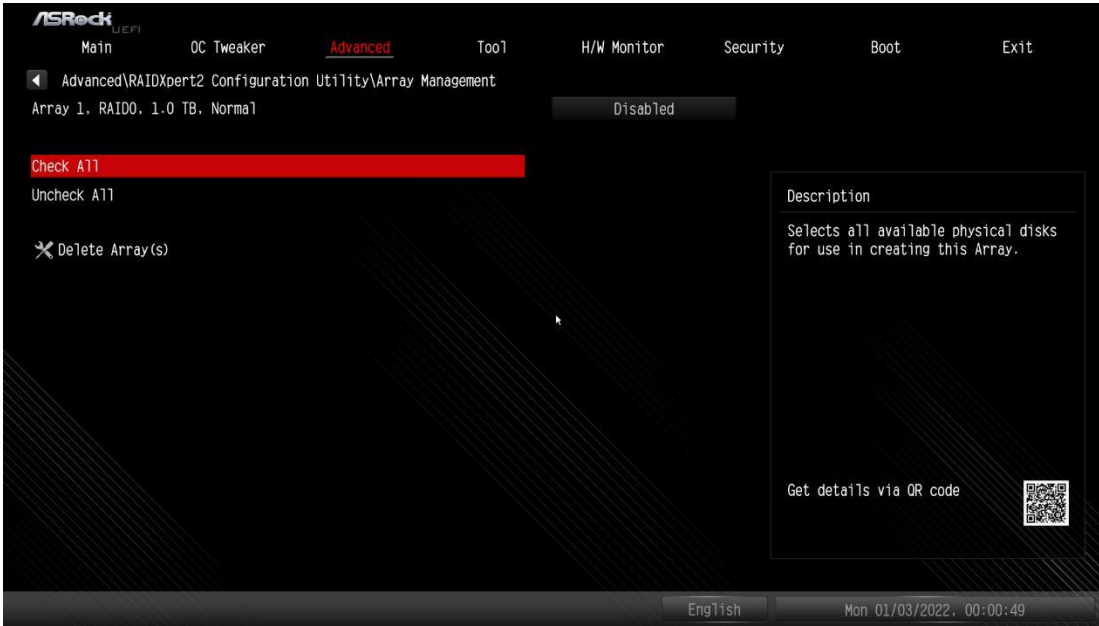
ASRock UEFI

Main OC Tweaker Advanced Tool H/W Monitor Security Boot Exit

Advanced\RAIDXpert2 Configuration Utility\Array Management

Array 1, RAID0, 1.0 TB, Normal

Disabled

Check All

Uncheck All

Delete Array(s)

Description

Selects all available physical disks for use in creating this Array.

Get details via QR code

English

Mon 01/03/2022, 00:00:49